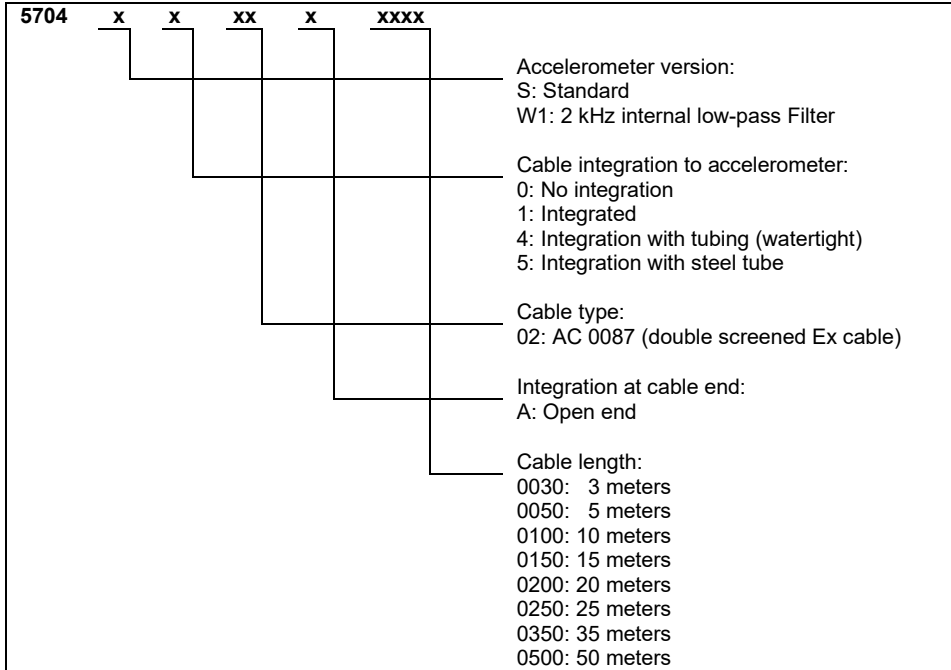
5704 x x xx x xxxx

Accelerometer version:
S: Standard
W1: 2 kHz internal low-pass Filter

Cable integration to accelerometer:
0: No integration
1: Integrated
4: Integration with tubing (watertight)
5: Integration with steel tube

Cable type:
02: AC 0087 (double screened Ex cable)

Integration at cable end:
A: Open end

Cable length:
0030: 3 meters
0050: 5 meters
0100: 10 meters
0150: 15 meters
0200: 20 meters
0250: 25 meters
0350: 35 meters
0500: 50 meters